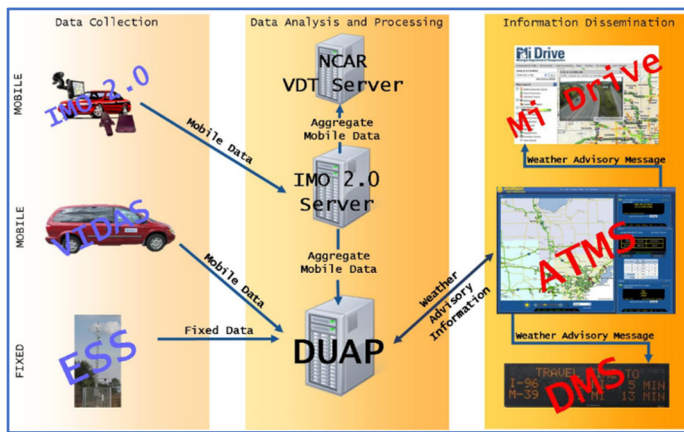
Data Collection

Data Analysis and Processing

Information Dissemination

MOBILE

IMO 2.0

Mobile Data

NCAR VDT Server

Aggregate Mobile Data

IMO 2.0 Server

Mi Drive

MiDrive

Weather Advisory Message

MOBILE

VIDAS

Mobile Data

Aggregate Mobile Data

ATMS

Weather Advisory Information

FIXED

ESS

Fixed Data

DUAP

Weather Advisory Message

TRAVEL TO
I-96 5 MIN
M-39 13 MIN

DMS